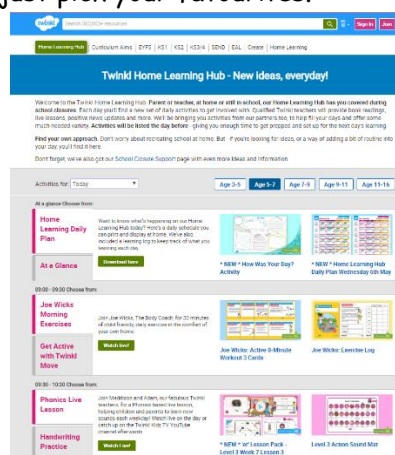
just pick your favourites!

twinkl

Search 500,000+ resources

Sign in

Join

Home Learning Hub | Curriculum Aims | EYFS | KS1 | KS2 | KS3/4 | SEND | EAL | Create | Home Learning

Twinkl Home Learning Hub - New Ideas, everyday!

We come to the Twinkl Home Learning Hub. Parent or teacher, at home or still in school, our Home Learning Hub has you covered during school closures. Each day you'll find a new set of daily activities to get involved with. Qualified Twinkl teachers will provide book readings, live lessons, positive news updates and more. We'll be bringing you activities from our partners too, to help fill your days and offer some much needed variety. Activities will be listed the day before - giving you enough time to get prepped and set up for the next day's learning.

Find your own approach. Don't worry about recreating school at home. But - if you're looking for ideas, or a way of adding a bit of routine into your day, you'll find it here.

Don't forget, we've also got our School Closure Support page with even more ideas and information.

Activities for: Today

Age 3-5 | Age 5-7 | Age 7-9 | Age 9-11 | Age 11-16

At a glance Choose from:

Home Learning Daily Plan

At a Glance

Want to know what's happening on our Home Learning Hub today? Here's a daily schedule you can print and display at home. We've also included a learning log to keep track of what you learning each day.

Download here

* NEW * How Was Your Day? Activity

* NEW * Home Learning Hub Daily Plan Wednesday 6th May

09:00 - 09:30 Choose from:

Joe Wicks Morning Exercises

Get Active with Twinkl Move

Join Joe Wicks, The Body Coach, for 30 minutes of child friendly, daily exercise at the comfort of your own home.

Watch live!

Joe Wicks: Active 8-Minute Workout 3 Cards

Joe Wicks: Exercise Log

09:30 - 10:00 Choose from:

Phonics Live Lesson

Handwriting Practice

Join Maddison and Adam, our fabulous Twinkl teachers, for a Phonics lesson live lesson, helping children and parents to learn more sounds each weekday! Watch live on the day or catch up on the Twinkl Kids TV YouTube channel afterwards.

Watch Live!

* NEW * 'or' Lesson Pack - Level 3 Week 7 Lesson 3

Level 3 Action Sound Mat